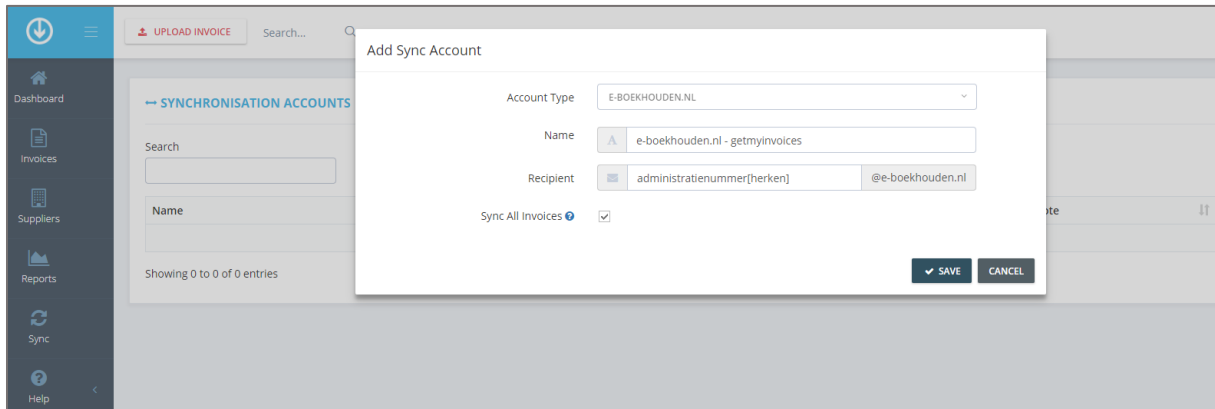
UPLOAD INVOICE
Search...

Dashboard
Invoices
Suppliers
Reports
Sync
Help

SYNCHRONISATION ACCOUNTS
Search
Name
ote
Showing 0 to 0 of 0 entries

Add Sync Account
Account Type
E-BOEKHOUDEN.NL
Name
e-boekhouden.nl - getmyinvoices
Recipient
administratienummer[herken]
@e-boekhouden.nl
Sync All Invoices
SAVE
CANCEL